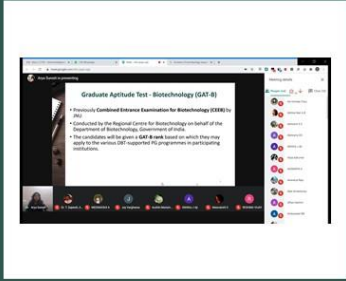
Graduate Aptitude Test - Biotechnology (GAT-B)

• Previously Combined Entrance Examination for Biotechnology (CEEB) by JNU.

• Conducted by the Regional Centre for Biotechnology on behalf of the Department of Biotechnology, Government of India.

• The candidates will be given a GAT-B rank based on which they may apply to the various DBT-supported PG programmes in participating institutions.

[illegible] is presenting

Meeting details

People (24)

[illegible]